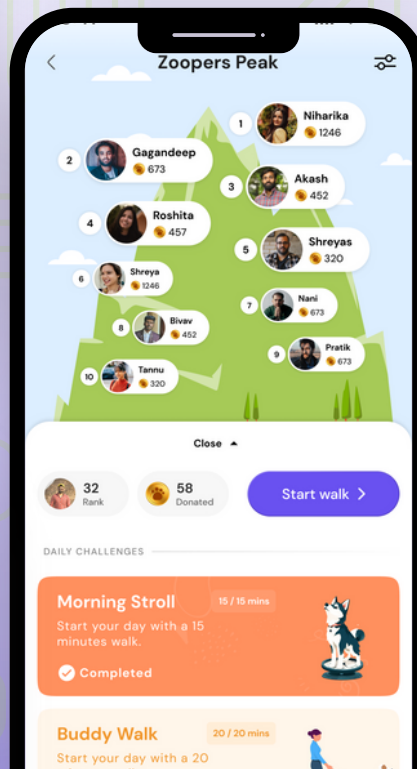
Zoopers Peak

1 Niharika 1246

2 Gagandeep 673

3 Akash 452

4 Roshita 457

5 Shreyas 320

6 Shreya 1246

7 Nani 673

8 Bivav 452

9 Pratik 673

10 Tannu 320

Close

32 Rank

58 Donated

Start walk

DAILY CHALLENGES

Morning Stroll
15 / 15 mins
Start your day with a 15 minutes walk.
Completed

Buddy Walk
20 / 20 mins
Start your day with a 20